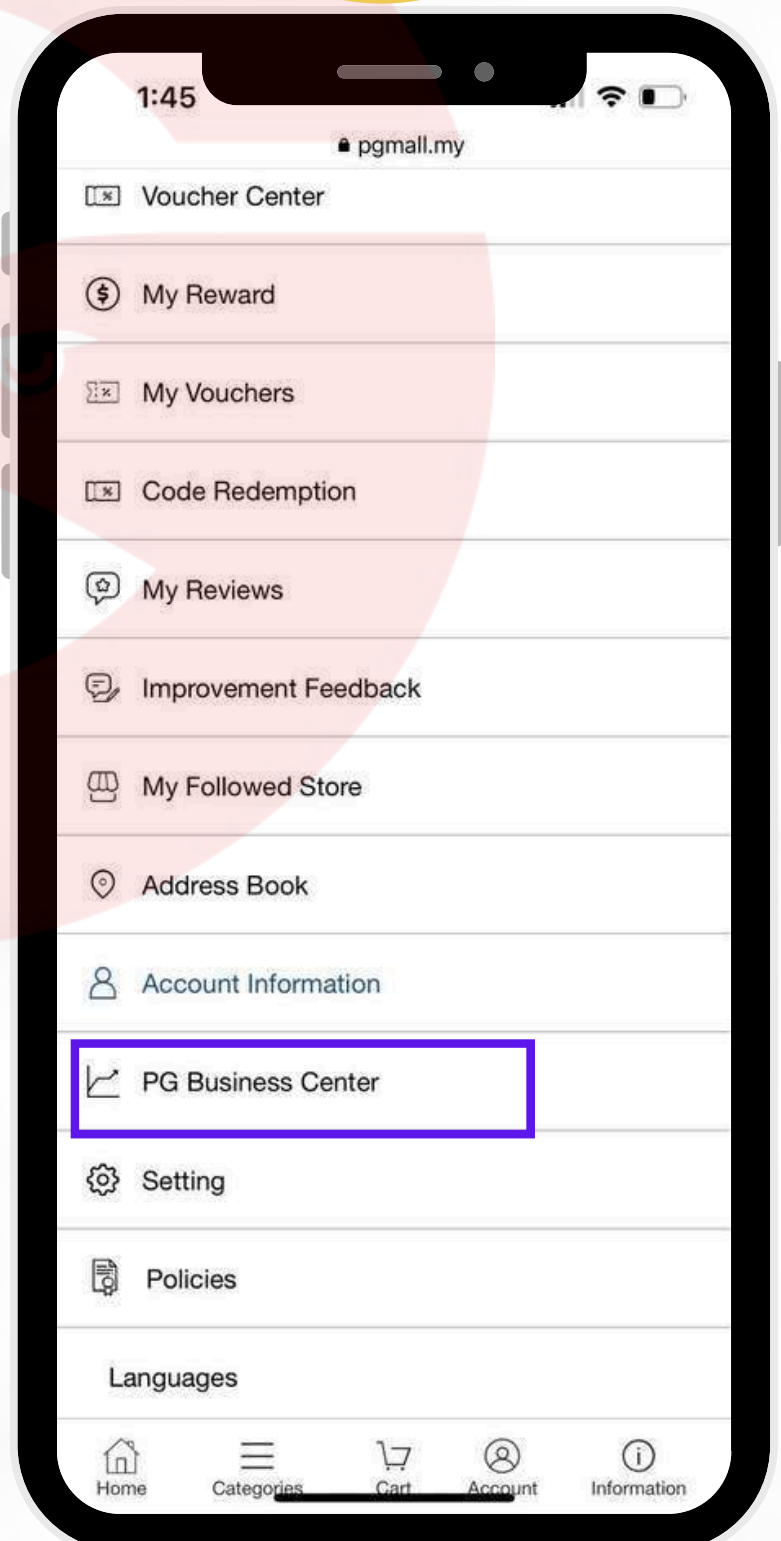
1:45

pgmall.my

Voucher Center

My Reward

My Vouchers

Code Redemption

My Reviews

Improvement Feedback

My Followed Store

Address Book

Account Information

PG Business Center

Setting

Policies

Languages

Home Categories Cart Account Information